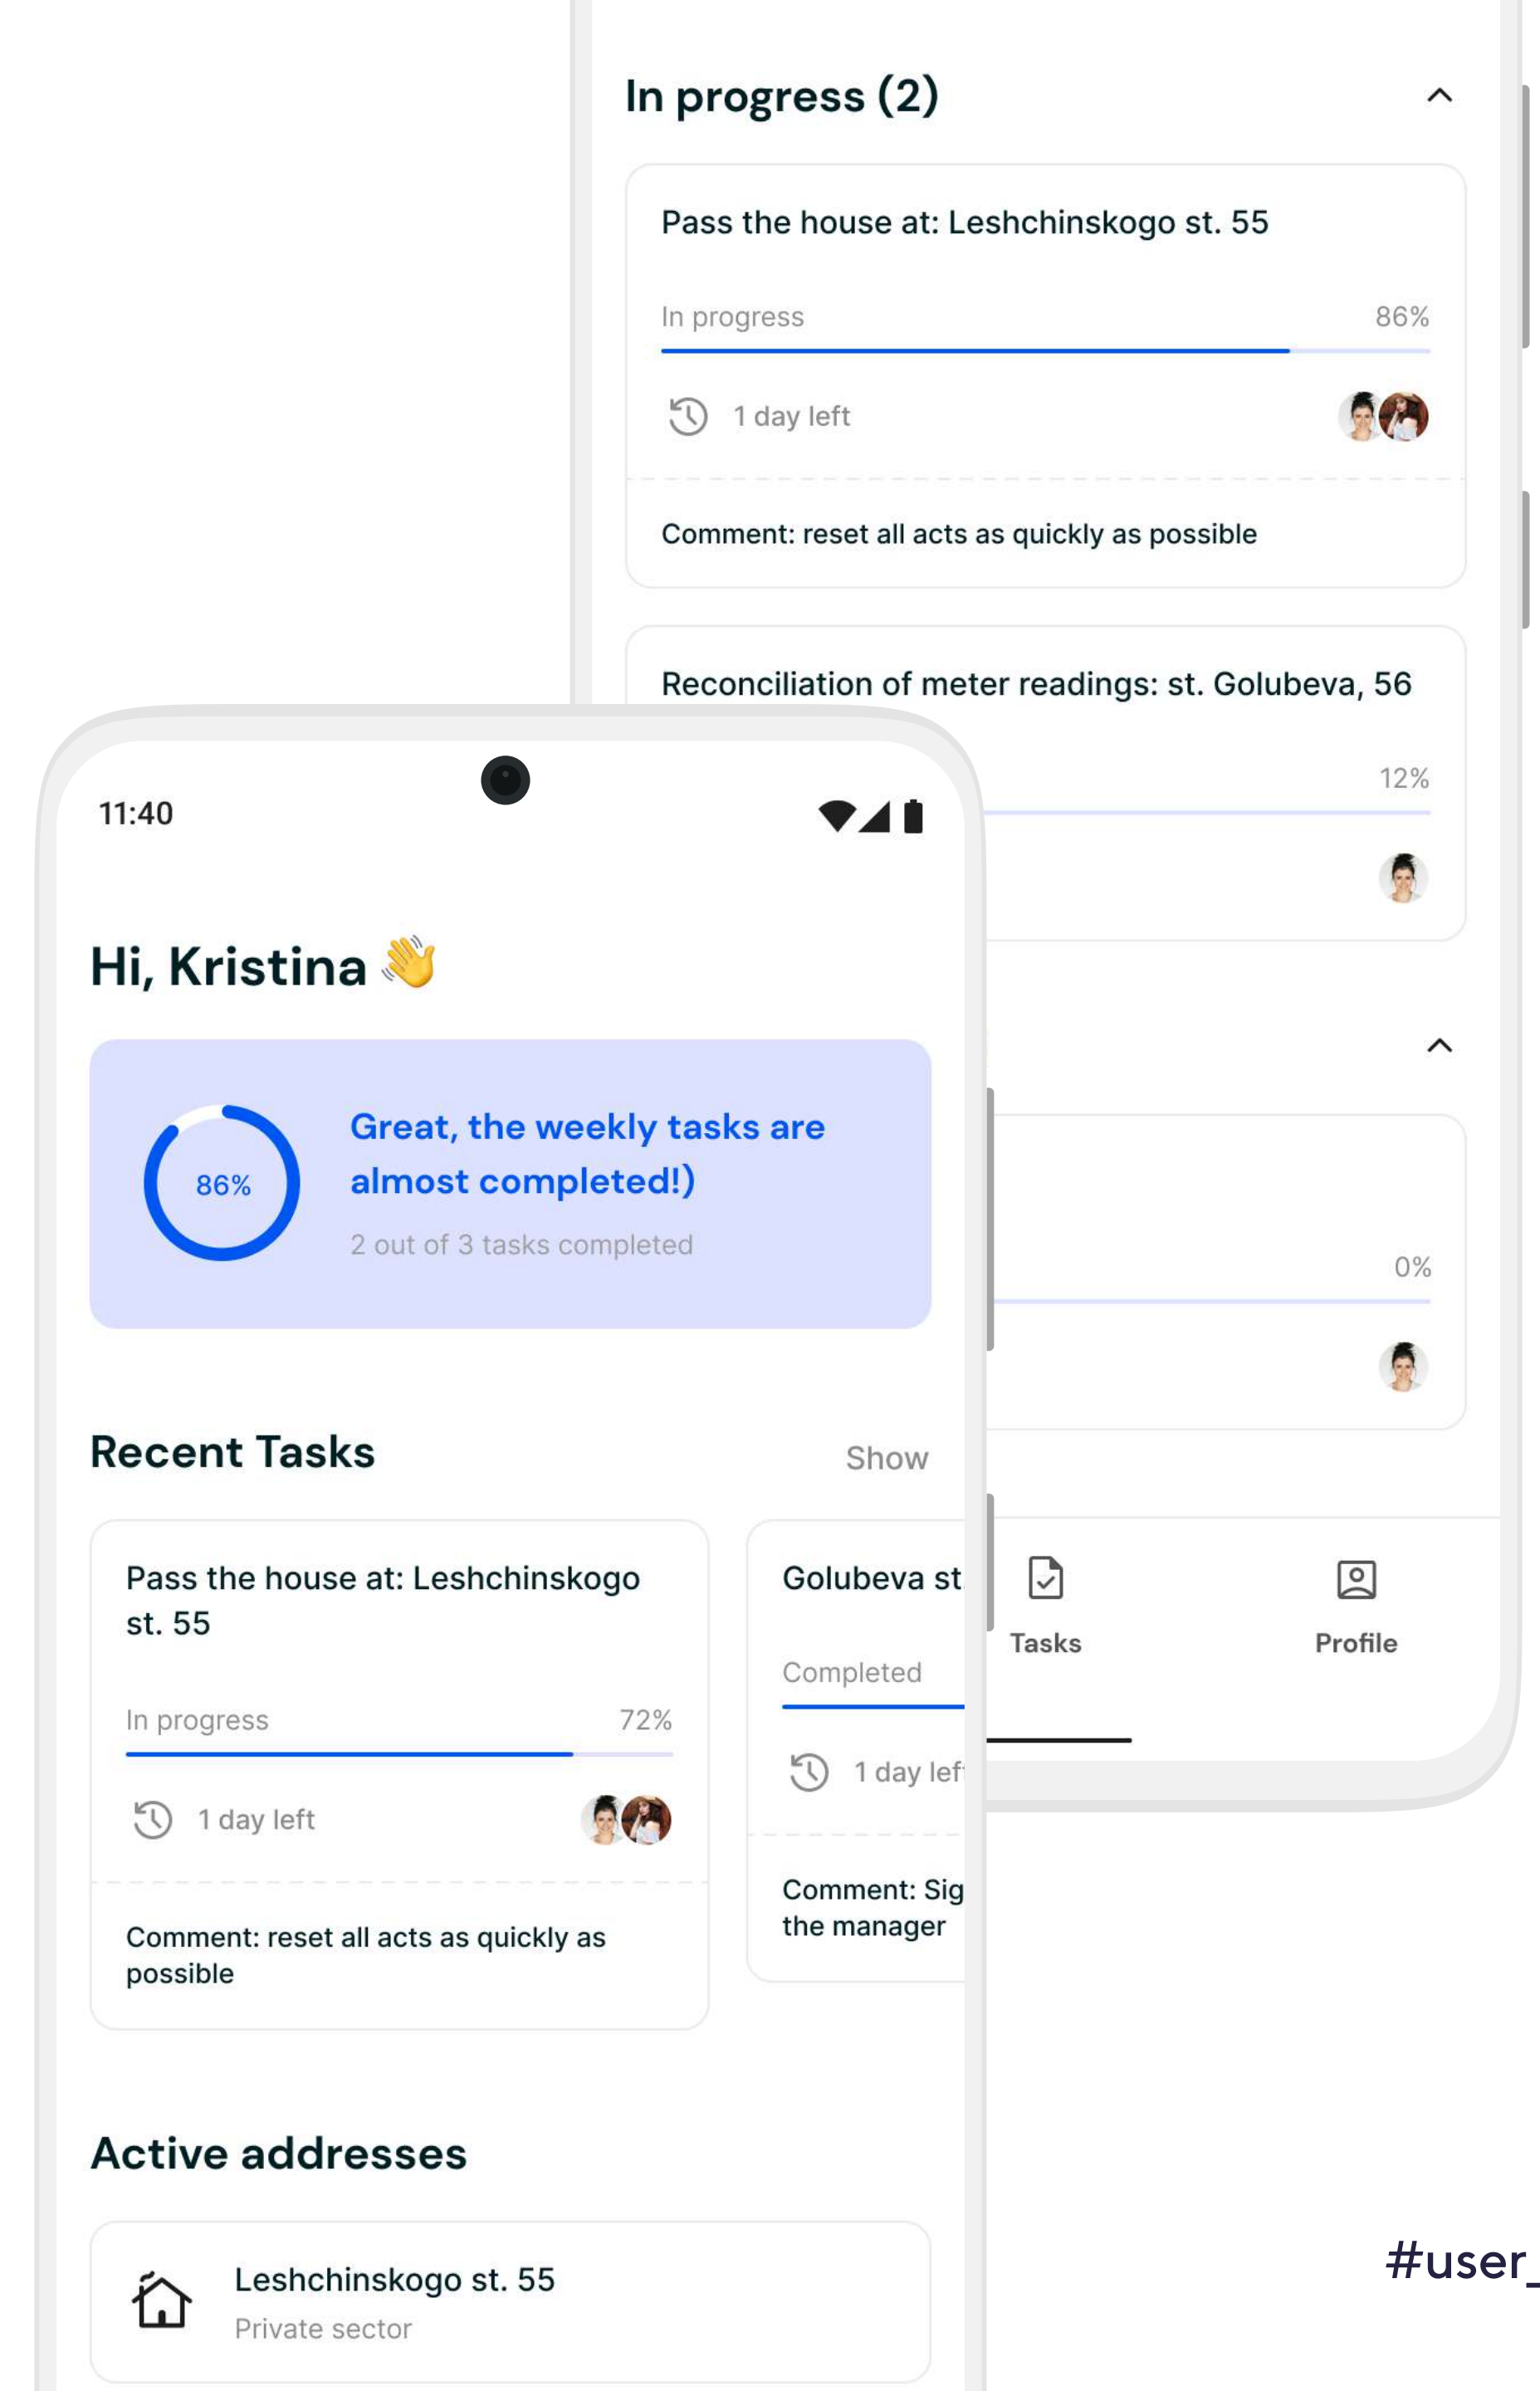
In progress (2)

Pass the house at: Leshchinskogo st. 55

In progress 86%

1 day left

Comment: reset all acts as quickly as possible

Reconciliation of meter readings: st. Golubeva, 56

12%

0%

Tasks Profile

11:40

Hi, Kristina 👋

86%

Great, the weekly tasks are almost completed!)

2 out of 3 tasks completed

Recent Tasks Show

Pass the house at: Leshchinskogo st. 55

In progress 72%

1 day left

Comment: reset all acts as quickly as possible

Golubeva st

Completed

1 day lef

Comment: Sig the manager

Active addresses

Leshchinskogo st. 55
Private sector

#user_